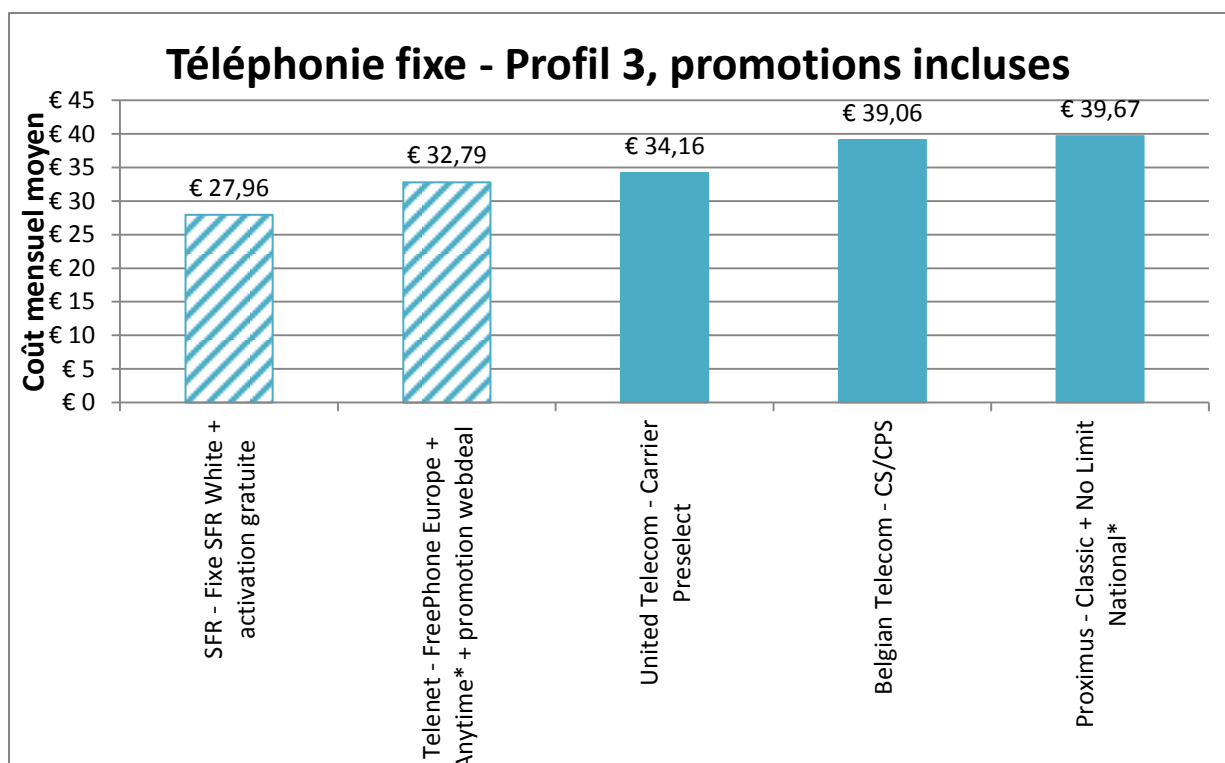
Téléphonie fixe - Profil 3, promotions incluses

Coût mensuel moyen

€ 45
€ 40
€ 35
€ 30
€ 25
€ 20
€ 15
€ 10
€ 5
€ 0

€ 27,96
€ 32,79
€ 34,16
€ 39,06
€ 39,67

SFR - Fixe SFR White + activation gratuite

Telenet - FreePhone Europe + Anytime* + promotion webdeal

United Telecom - Carrier Preselect

Belgian Telecom - CS/CPS

Proximus - Classic + No Limit National*